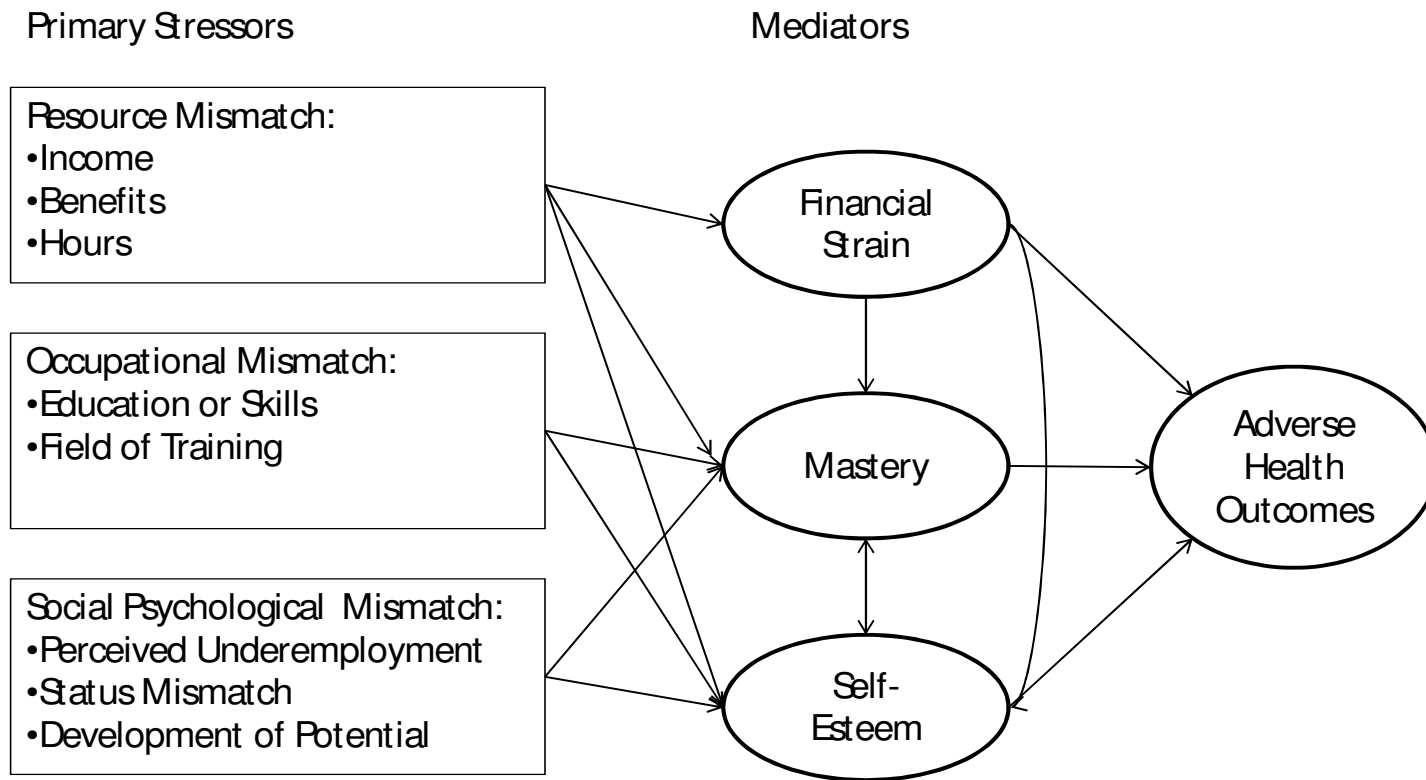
Primary Stressors

Mediators

Resource Mismatch:
•Income
•Benefits
•Hours

Occupational Mismatch:
•Education or Skills
•Field of Training

Social Psychological Mismatch:
•Perceived Underemployment
•Status Mismatch
•Development of Potential

Financial Strain

Mastery

Self-Esteem

Adverse Health Outcomes